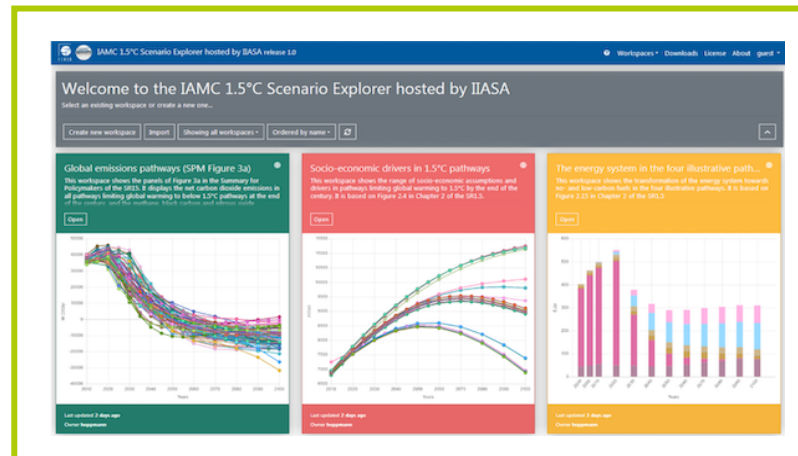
IIASA IAMC 1.5°C Scenario Explorer hosted by IIASA release 1.0

Workspaces Downloads License About guest

Welcome to the IAMC 1.5°C Scenario Explorer hosted by IIASA

Select an existing workspace or create a new one...

Create new workspace Import Showing all workspaces Ordered by name

Global emissions pathways (SPM Figure 3a)

This workspace shows the panels of Figure 3a in the Summary for Policymakers of the SR15. It displays the net carbon dioxide emissions in all pathways limiting global warming to below 1.5°C pathways at the end of the century, and the methane, black carbon and nitrous oxide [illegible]

Open

Last updated 2 days ago
Owner huppmann

Socio-economic drivers in 1.5°C pathways

This workspace shows the range of socio-economic assumptions and drivers in pathways limiting global warming to 1.5°C by the end of the century. It is based on Figure 2.4 in Chapter 2 of the SR1.5.

Open

Last updated 2 days ago
Owner huppmann

The energy system in the four illustrative path...

This workspace shows the transformation of the energy system towards no- and low-carbon fuels in the four illustrative pathways. It is based on Figure 2.15 in Chapter 2 of the SR1.5.

Open

Last updated 2 days ago
Owner huppmann